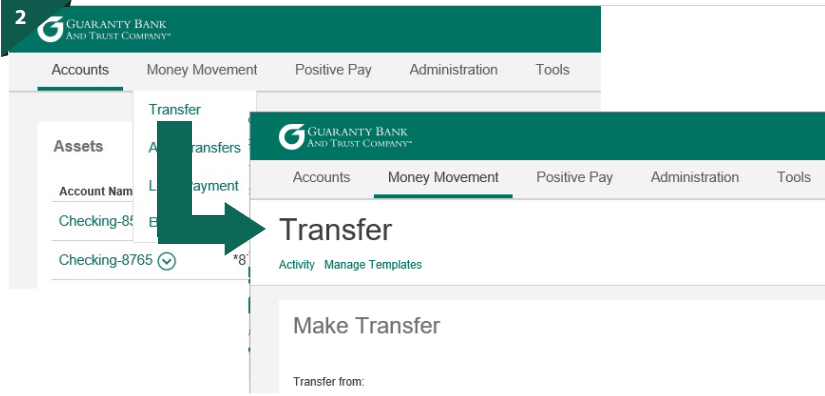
2

GUARANTY BANK AND TRUST COMPANY™

Accounts Money Movement Positive Pay Administration Tools

Transfer

A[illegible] Transfers

L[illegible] Payment

B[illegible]

Assets

Account Nam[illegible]

Checking-85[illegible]

Checking-8765

*87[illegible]

GUARANTY BANK AND TRUST COMPANY™

Accounts Money Movement Positive Pay Administration Tools

Transfer

Activity Manage Templates

Make Transfer

Transfer from: